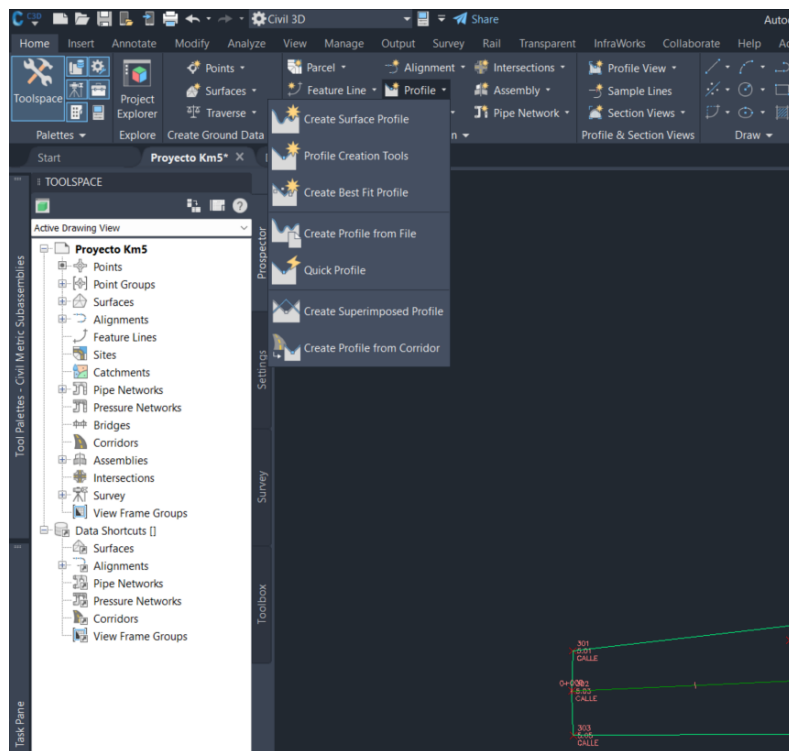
Civil 3D Share Autoc

Home Insert Annotate Modify Analyze View Manage Output Survey Rail Transparent InfraWorks Collaborate Help Ad

Toolspace Project Explorer Points Surfaces Traverse Parcel Feature Line Profile Alignment Intersections Assembly Pipe Network Profile View Sample Lines Section Views

Palettes Explore Create Ground Data n Profile & Section Views Draw

Start Proyecto Km5*

TOOLSPACE

Active Drawing View

Proyecto Km5
Points
Point Groups
Surfaces
Alignments
Feature Lines
Sites
Catchments
Pipe Networks
Pressure Networks
Bridges
Corridors
Assemblies
Intersections
Survey
View Frame Groups
Data Shortcuts []
Surfaces
Alignments
Pipe Networks
Pressure Networks
Corridors
View Frame Groups

Prospector Settings Survey Toolbox

Tool Palettes - Civil Metric Subassemblies

Task Pane

Create Surface Profile
Profile Creation Tools
Create Best Fit Profile
Create Profile from File
Quick Profile
Create Superimposed Profile
Create Profile from Corridor

301
0.01
CALLE
0+000
302
5.03
CALLE
303
5.05
CALLE